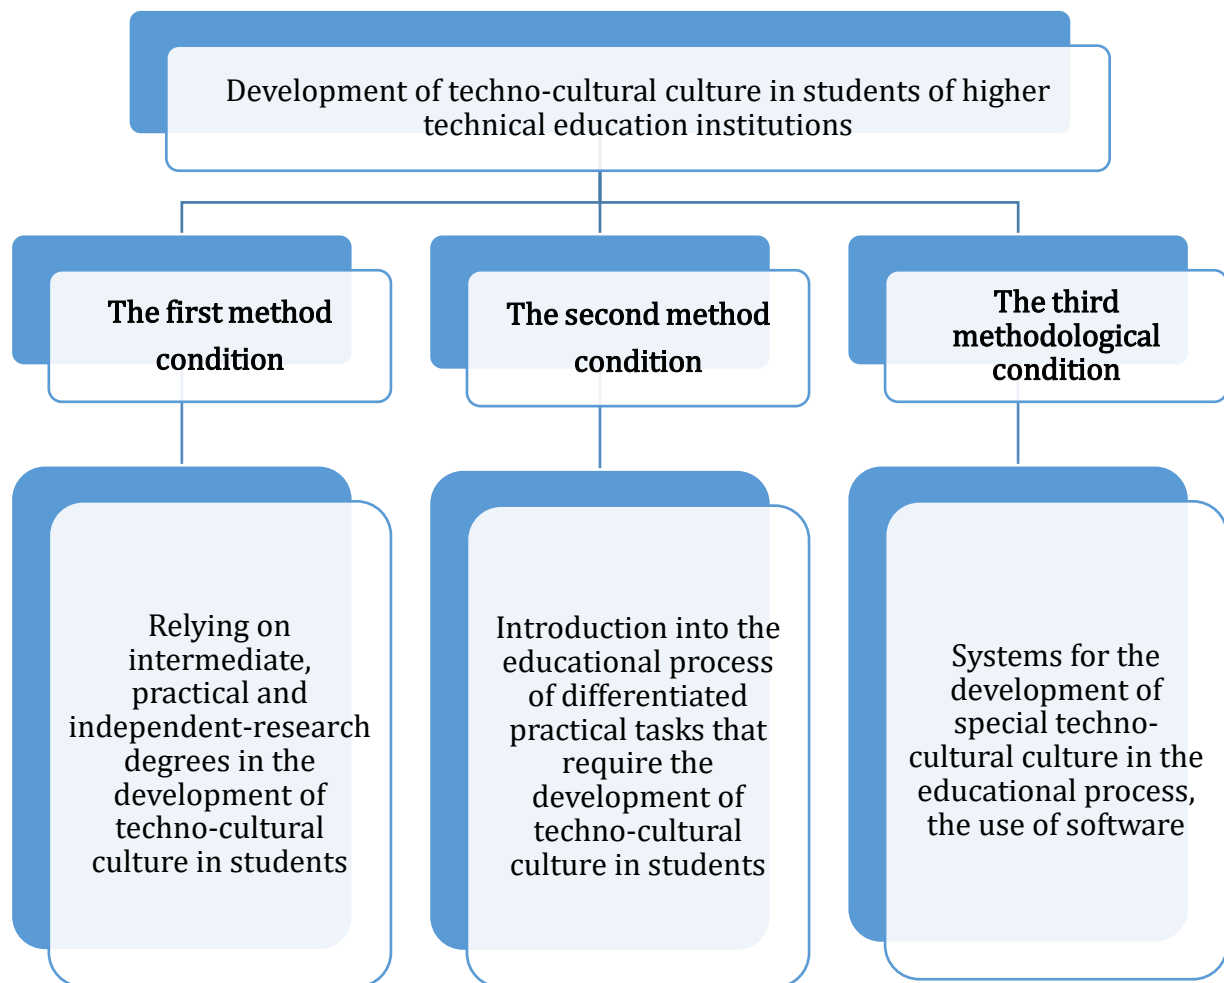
Development of techno-cultural culture in students of higher technical education institutions

The first method condition

The second method condition

The third methodological condition

Relying on intermediate, practical and independent-research degrees in the development of techno-cultural culture in students

Introduction into the educational process of differentiated practical tasks that require the development of techno-cultural culture in students

Systems for the development of special techno-cultural culture in the educational process, the use of software